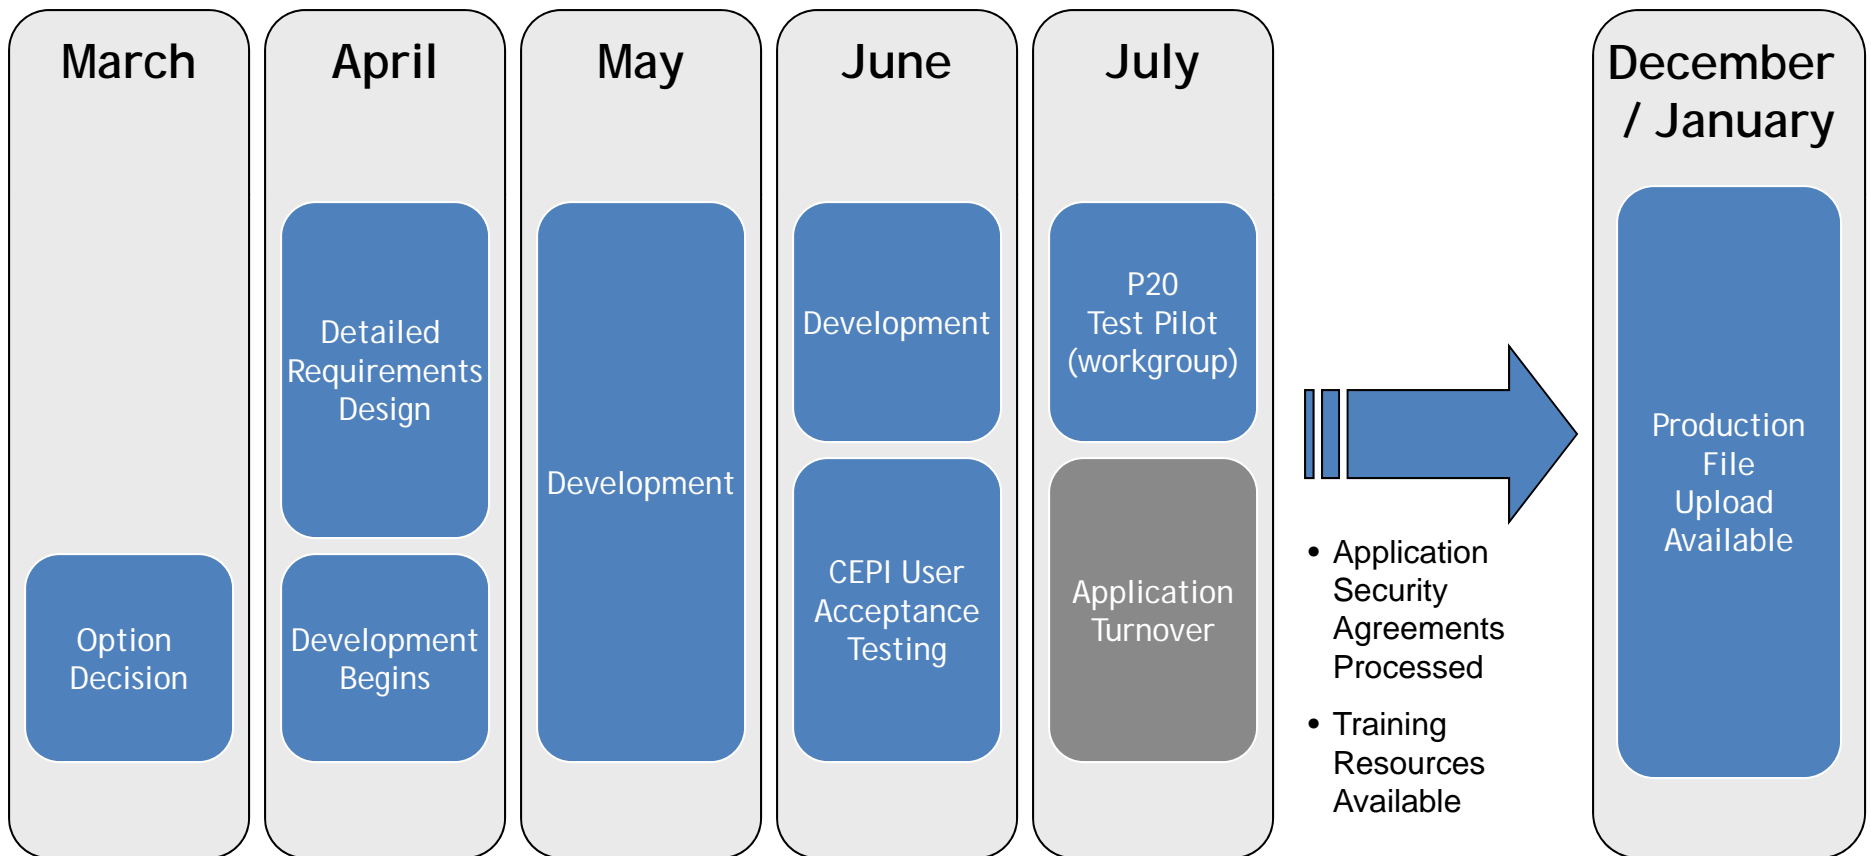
March

Option Decision

April

Detailed Requirements Design

Development Begins

May

Development

June

Development

CEPI User Acceptance Testing

July

P20 Test Pilot (workgroup)

Application Turnover

• Application Security Agreements Processed

• Training Resources Available

December / January

Production File Upload Available